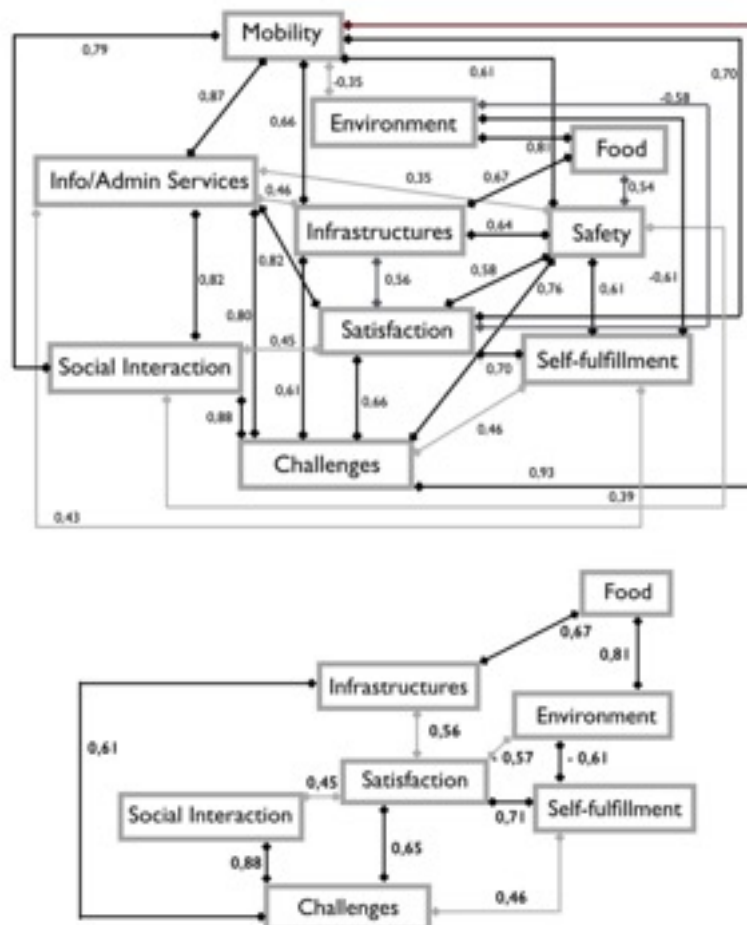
Mobility
0,79
0,87
-0,35
0,61
0,70
0,66
Environment
-0,58
0,81
Food
Info/Admin Services
0,35
0,67
0,46
0,54
Infrastructures
0,64
Safety
0,82
0,82
0,56
0,58
0,80
0,76
0,61
-0,61
Satisfaction
0,45
Social Interaction
Self-fulfillment
0,70
0,61
0,66
0,88
0,46
Challenges
0,93
0,39
0,43

Food
0,67
0,81
Infrastructures
0,61
0,56
Environment
- 0,57
- 0,61
0,45
Satisfaction
Social Interaction
0,71
Self-fulfillment
0,65
0,88
0,46
Challenges